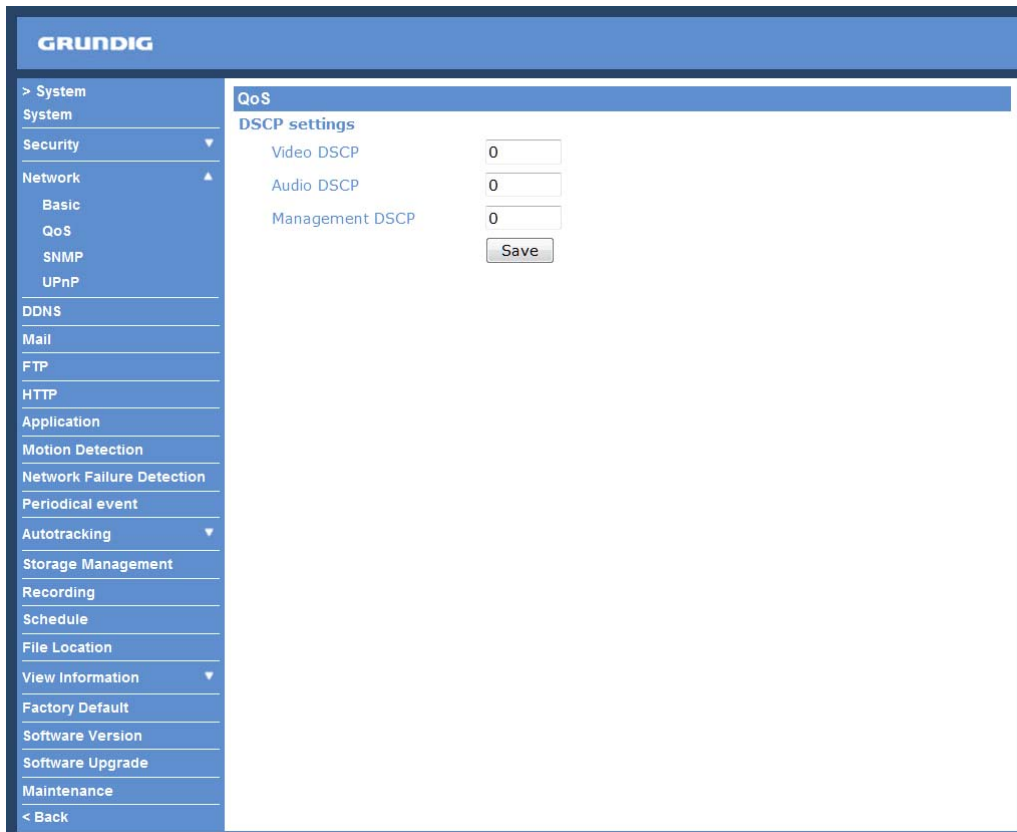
GRUNDIG

> System
System
Security
Network
Basic
QoS
SNMP
UPnP
DDNS
Mail
FTP
HTTP
Application
Motion Detection
Network Failure Detection
Periodical event
Autotracking
Storage Management
Recording
Schedule
File Location
View Information
Factory Default
Software Version
Software Upgrade
Maintenance
< Back

QoS
DSCP settings
Video DSCP 0
Audio DSCP 0
Management DSCP 0
Save